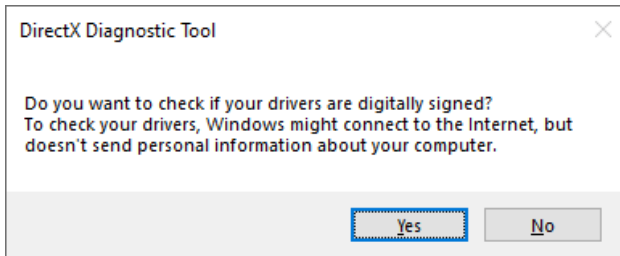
DirectX Diagnostic Tool

Do you want to check if your drivers are digitally signed?
To check your drivers, Windows might connect to the Internet, but doesn't send personal information about your computer.

Yes No